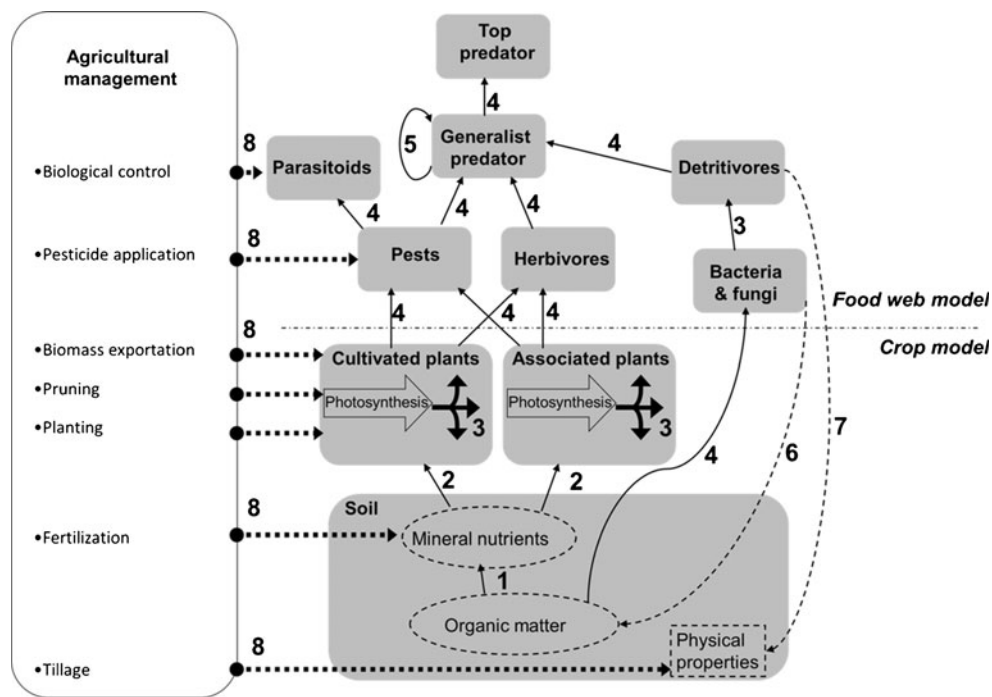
Agricultural management

•Biological control

•Pesticide application

•Biomass exportation

•Pruning

•Planting

•Fertilization

•Tillage

Top predator

4

5

Generalist predator

4

Detritivores

8

Parasitoids

4

4

4

3

8

Pests

Herbivores

Bacteria & fungi

4

4

4

Food web model

8

Crop model

Cultivated plants

Associated plants

Photosynthesis

3

Photosynthesis

3

7

2

2

4

6

8

Soil

Mineral nutrients

1

Organic matter

8

Physical properties